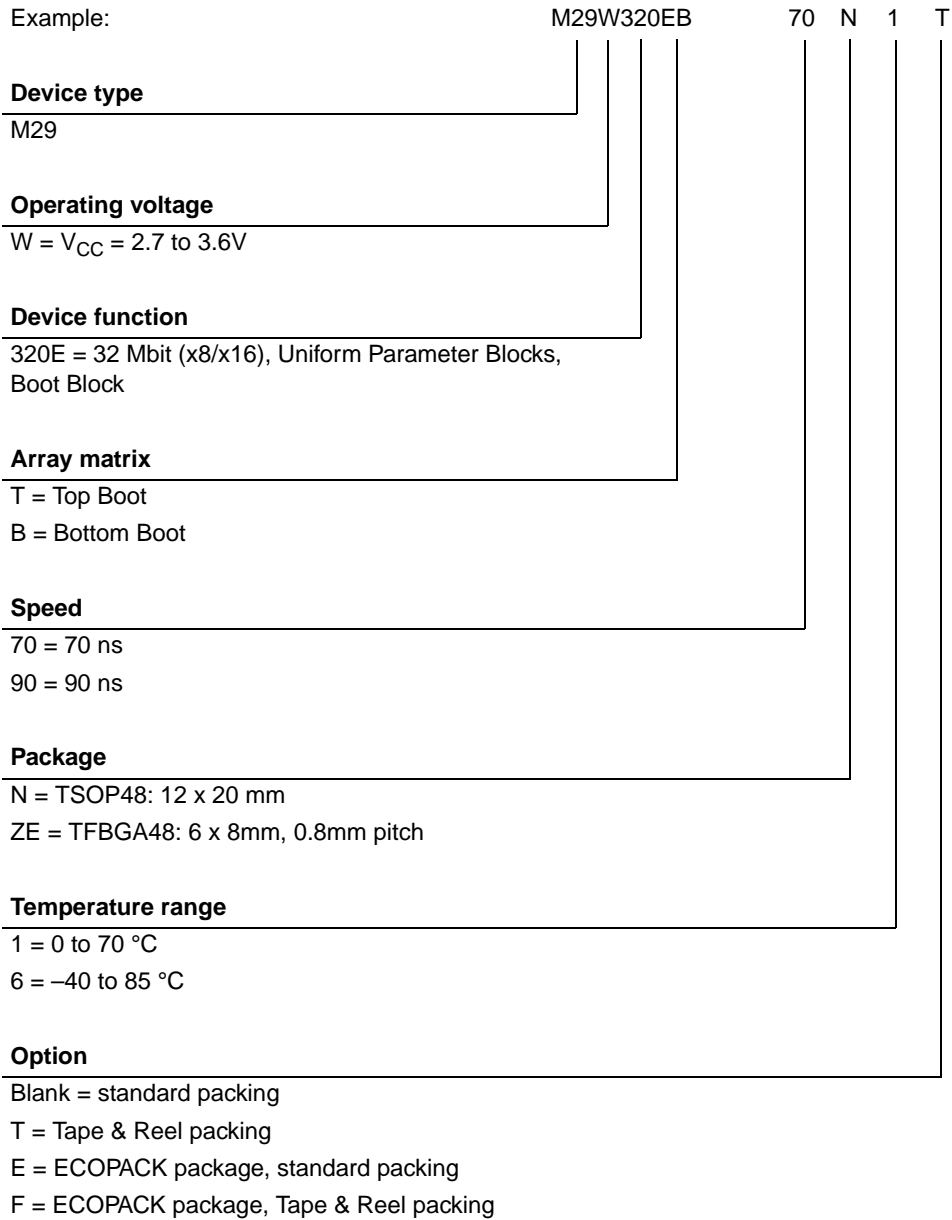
Example: M29W320EB 70 N 1 T

**Device type**
M29

**Operating voltage**
W = $V_{CC}$ = 2.7 to 3.6V

**Device function**
320E = 32 Mbit (x8/x16), Uniform Parameter Blocks, Boot Block

**Array matrix**
T = Top Boot
B = Bottom Boot

**Speed**
70 = 70 ns
90 = 90 ns

**Package**
N = TSOP48: 12 x 20 mm
ZE = TFBGA48: 6 x 8mm, 0.8mm pitch

**Temperature range**
1 = 0 to 70 °C
6 = –40 to 85 °C

**Option**
Blank = standard packing
T = Tape & Reel packing
E = ECOPACK package, standard packing
F = ECOPACK package, Tape & Reel packing